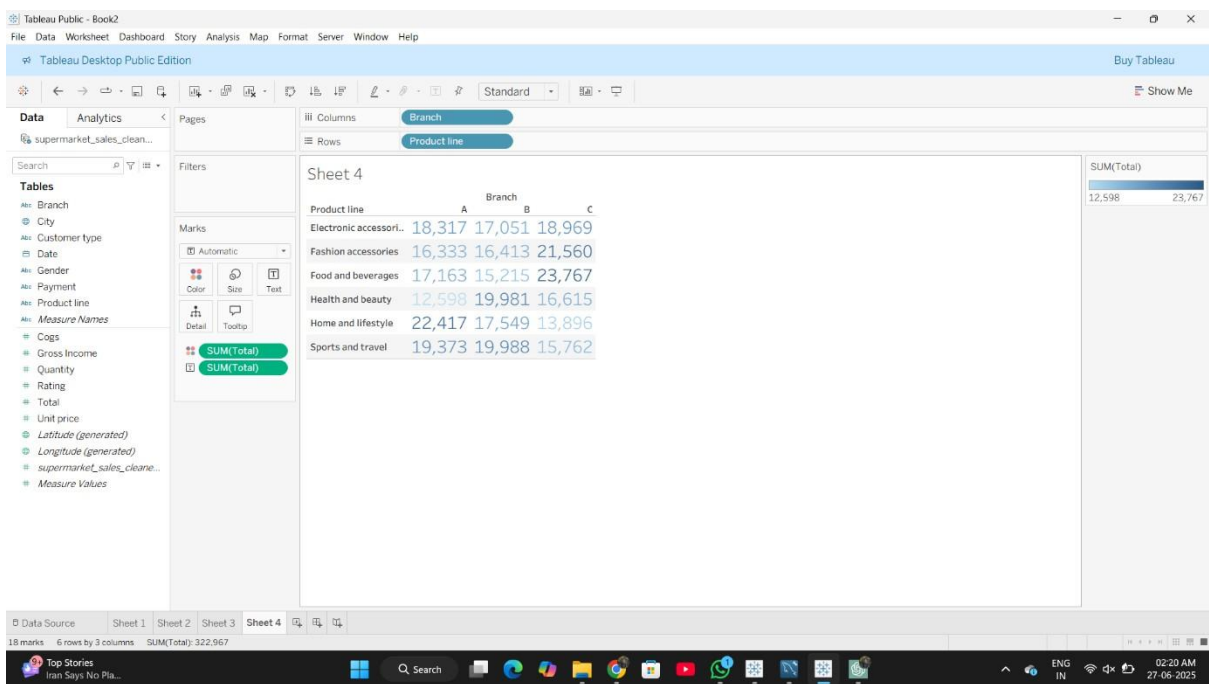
Tableau Public - Book2

File Data Worksheet Dashboard Story Analysis Map Format Server Window Help

Tableau Desktop Public Edition

Buy Tableau

Standard

Show Me

Data Analytics

supermarket_sales_clean...

Search

Tables

Branch
City
Customer type
Date
Gender
Payment
Product line
Measure Names
Cogs
Gross Income
Quantity
Rating
Total
Unit price
Latitude (generated)
Longitude (generated)
supermarket_sales_cleane...
Measure Values

Pages

Filters

Marks

Automatic

Color Size Text

Detail Tooltip

SUM(Total)
SUM(Total)

Columns Branch

Rows Product line

Sheet 4

| Product line | A | B | C |
|---|---|---|---|
| Electronic accessori.. | 18,317 | 17,051 | 18,969 |
| Fashion accessories | 16,333 | 16,413 | 21,560 |
| Food and beverages | 17,163 | 15,215 | 23,767 |
| Health and beauty | 12,598 | 19,981 | 16,615 |
| Home and lifestyle | 22,417 | 17,549 | 13,896 |
| Sports and travel | 19,373 | 19,988 | 15,762 |

Branch

SUM(Total)

12,598 23,767

Data Source Sheet 1 Sheet 2 Sheet 3 Sheet 4

18 marks 6 rows by 3 columns SUM(Total): 322,967

Top Stories
Iran Says No Pla...

Search

ENG IN

02:20 AM
27-06-2025